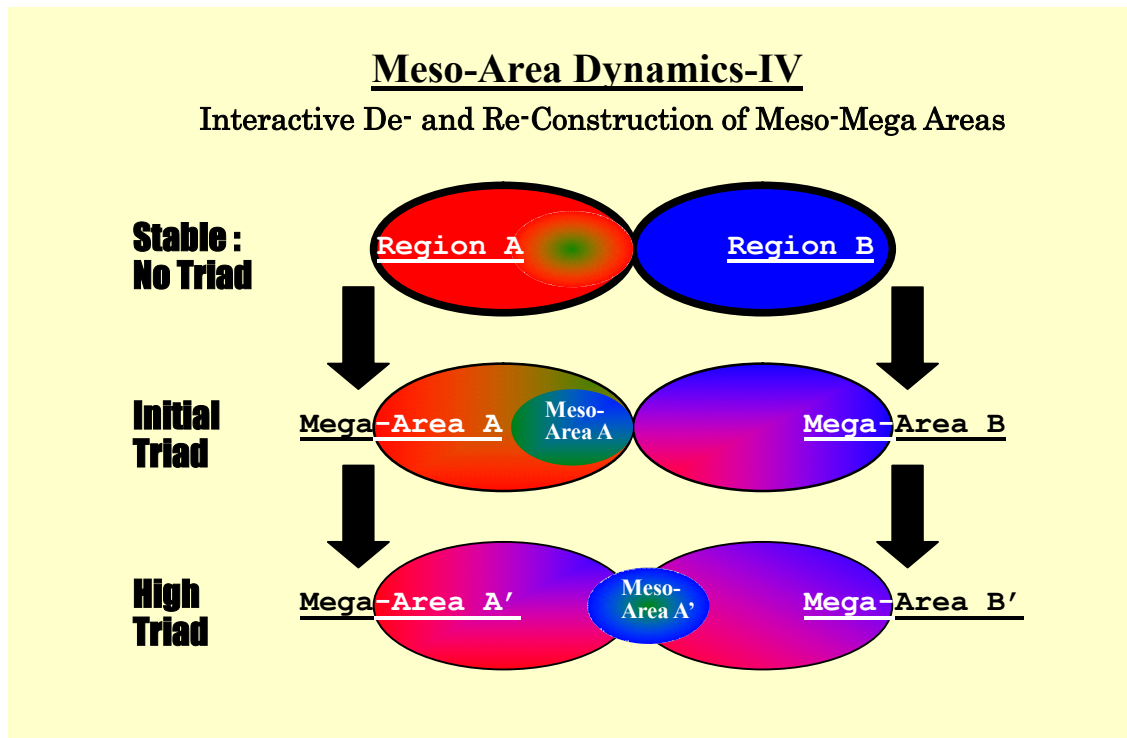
Meso-Area Dynamics-IV

Interactive De- and Re-Construction of Meso-Mega Areas

Stable : No Triad

Region A

Region B

Initial Triad

Mega-Area A

Meso-Area A

Mega-Area B

High Triad

Mega-Area A′

Meso-Area A′

Mega-Area B′